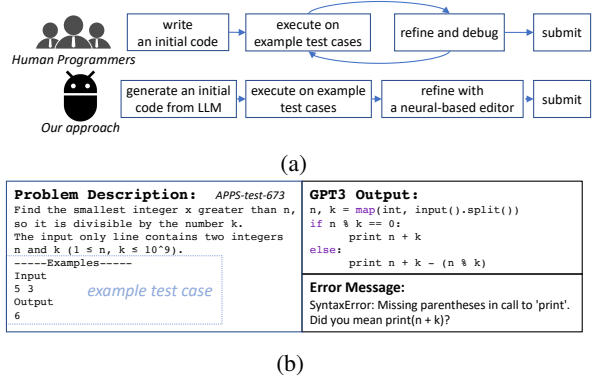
write an initial code

execute on example test cases

refine and debug

submit

Human Programmers

generate an initial code from LLM

execute on example test cases

refine with a neural-based editor

submit

Our approach

(a)

Problem Description: APPS-test-673

Find the smallest integer x greater than n, so it is divisible by the number k.
The input only line contains two integers n and k (1 ≤ n, k ≤ 10^9).

-----Examples-----
Input
5 3
Output
6

example test case

GPT3 Output:

n, k = map(int, input().split())
if n % k == 0:
    print n + k
else:
    print n + k - (n % k)

Error Message:

SyntaxError: Missing parentheses in call to 'print'. Did you mean print(n + k)?

(b)